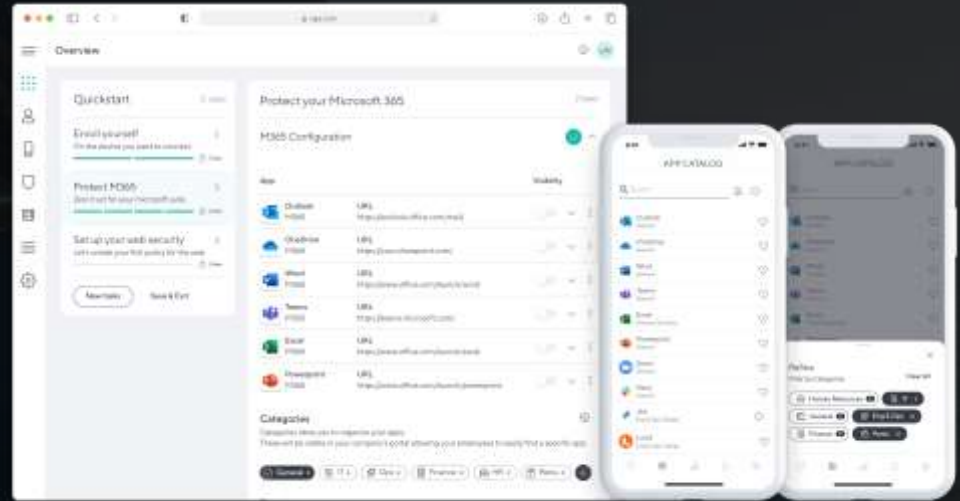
Overview

Quickstart

Enroll yourself

Protect M365

Set up your web security

New tasks

Save & Exit

Protect your Microsoft 365

M365 Configuration

App

Visibility

Outlook
M365

URL

Onedrive
M365

URL

Word
M365

URL

Teams
M365

URL

Excel
M365

URL

Powerpoint
M365

URL

Categories

General

IT

Finance

HR

APP CATALOG

APP CATALOG

Filters

Human Resources

IT

General

Finance

View all